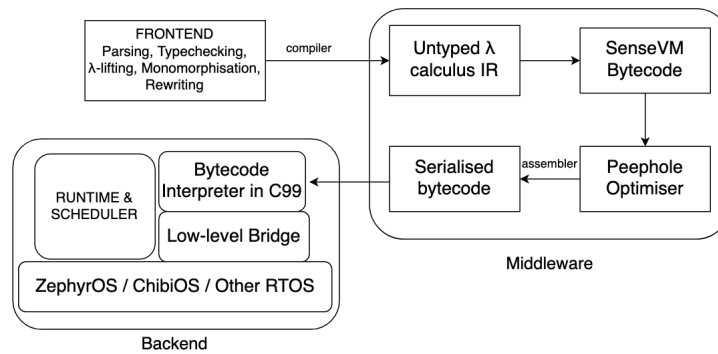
FRONTEND
Parsing, Typechecking, λ-lifting, Monomorphisation, Rewriting

compiler

Untyped λ calculus IR

SenseVM Bytecode

Peephole Optimiser

assembler

Serialised bytecode

Middleware

RUNTIME & SCHEDULER

Bytecode Interpreter in C99

Low-level Bridge

ZephyrOS / ChibiOS / Other RTOS

Backend